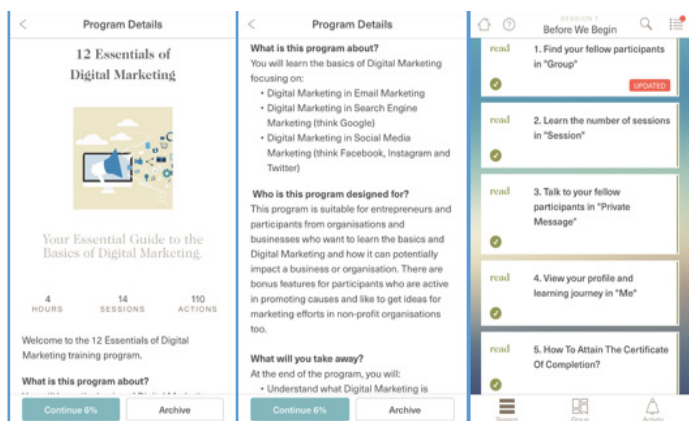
<

Program Details

12 Essentials of Digital Marketing

Your Essential Guide to the Basics of Digital Marketing.

| 4 | 14 | 110 |
|---|---|---|
| HOURS | SESSIONS | ACTIONS |

Welcome to the 12 Essentials of Digital Marketing training program.

What is this program about?

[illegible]

Continue 6%

Archive

<

Program Details

What is this program about?

You will learn the basics of Digital Marketing focusing on:

- Digital Marketing in Email Marketing
- Digital Marketing in Search Engine Marketing (think Google)
- Digital Marketing in Social Media Marketing (think Facebook, Instagram and Twitter)

Who is this program designed for?

This program is suitable for entrepreneurs and participants from organisations and businesses who want to learn the basics and Digital Marketing and how it can potentially impact a business or organisation. There are bonus features for participants who are active in promoting causes and like to get ideas for marketing efforts in non-profit organisations too.

What will you take away?

At the end of the program, you will:

- Understand what Digital Marketing is

Continue 6%

Archive

SESSION 1

Before We Begin

read

1. Find your fellow participants in "Group"

UPDATED

read

2. Learn the number of sessions in "Session"

read

3. Talk to your fellow participants in "Private Message"

read

4. View your profile and learning journey in "Me"

read

5. How To Attain The Certificate Of Completion?

Session

Group

Activity